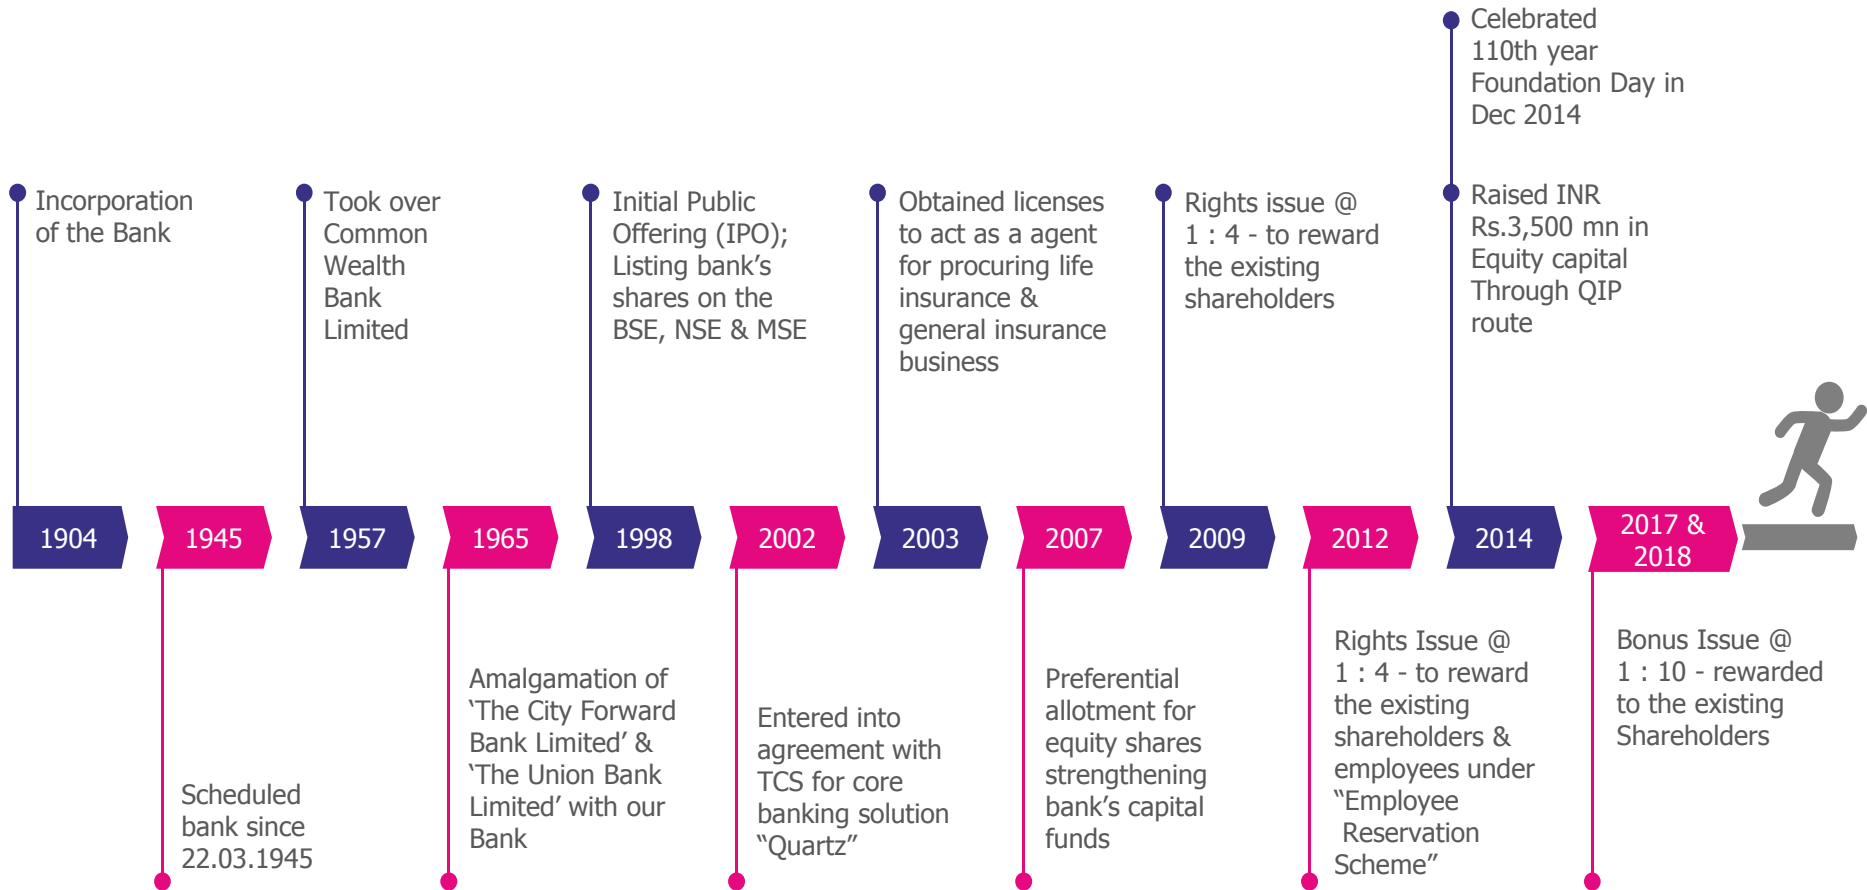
Celebrated 110th year Foundation Day in Dec 2014

Incorporation of the Bank

Took over Common Wealth Bank Limited

Initial Public Offering (IPO); Listing bank's shares on the BSE, NSE & MSE

Obtained licenses to act as a agent for procuring life insurance & general insurance business

Rights issue @ 1 : 4 - to reward the existing shareholders

Raised INR Rs.3,500 mn in Equity capital Through QIP route

1904

1945

1957

1965

1998

2002

2003

2007

2009

2012

2014

2017 & 2018

Scheduled bank since 22.03.1945

Amalgamation of 'The City Forward Bank Limited' & 'The Union Bank Limited' with our Bank

Entered into agreement with TCS for core banking solution "Quartz"

Preferential allotment for equity shares strengthening bank's capital funds

Rights Issue @ 1 : 4 - to reward the existing shareholders & employees under "Employee Reservation Scheme"

Bonus Issue @ 1 : 10 - rewarded to the existing Shareholders